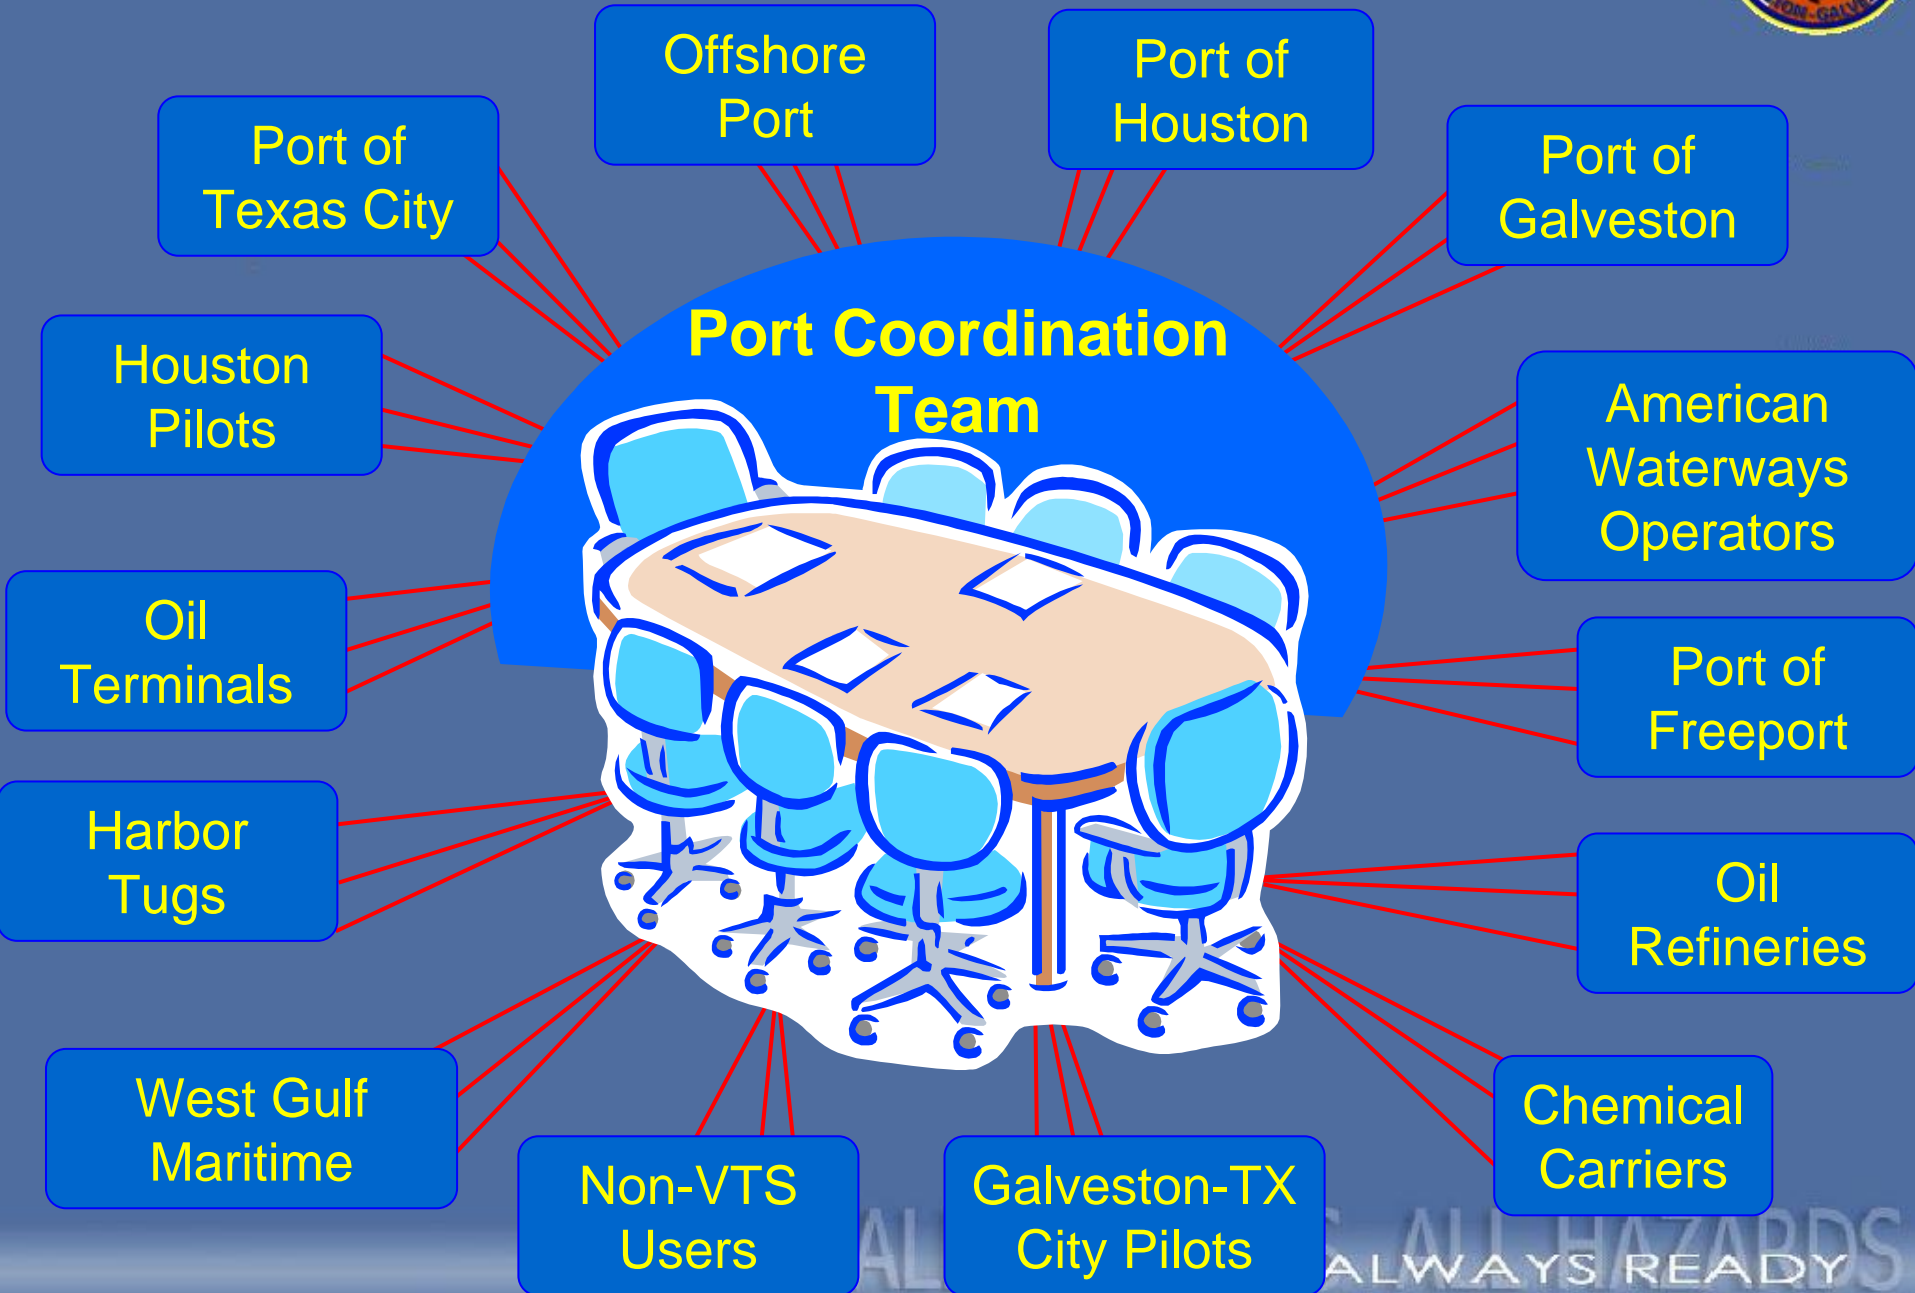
Offshore Port

Port of Houston

Port of Texas City

Port of Galveston

Port Coordination Team

Houston Pilots

American Waterways Operators

Oil Terminals

Port of Freeport

Harbor Tugs

Oil Refineries

West Gulf Maritime

Chemical Carriers

Non-VTS Users

Galveston-TX City Pilots

ALL HAZARDS

ALWAYS READY